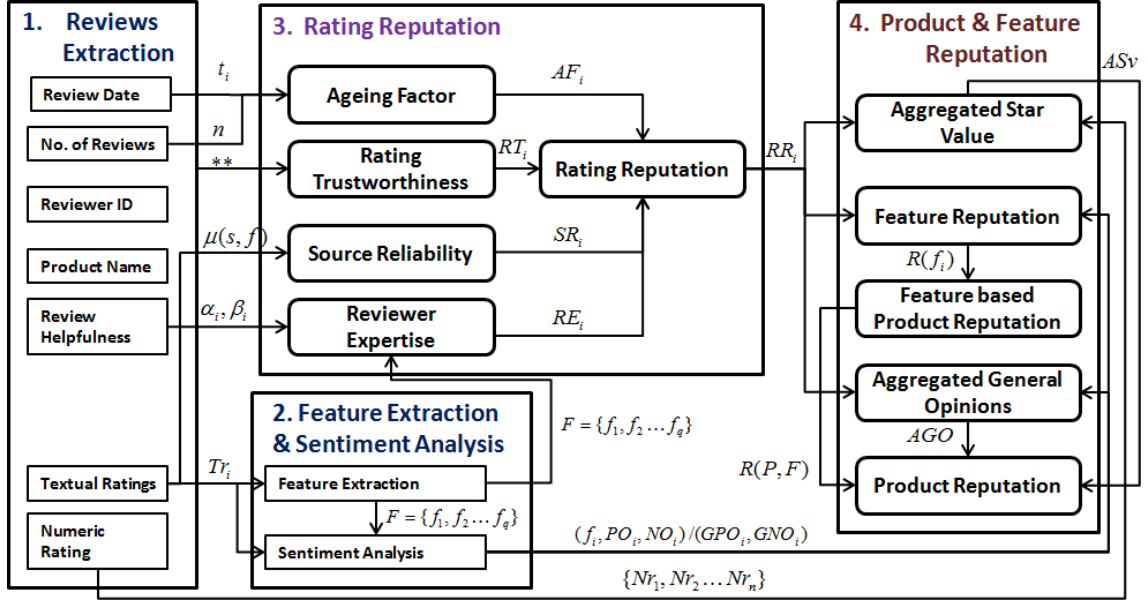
1. Reviews Extraction

Review Date

No. of Reviews

Reviewer ID

Product Name

Review Helpfulness

Textual Ratings

Numeric Rating

$t_i$

$n$

**

$\mu(s, f)$

$\alpha_i, \beta_i$

$Tr_i$

3. Rating Reputation

Ageing Factor

$AF_i$

Rating Trustworthiness

$RT_i$

Rating Reputation

Source Reliability

$SR_i$

Reviewer Expertise

$RE_i$

$RR_i$

2. Feature Extraction & Sentiment Analysis

Feature Extraction

$F = \{f_1, f_2 \ldots f_q\}$

Sentiment Analysis

$F = \{f_1, f_2 \ldots f_q\}$

$(f_i, PO_i, NO_i)/(GPO_i, GNO_i)$

$\{Nr_1, Nr_2 \ldots Nr_n\}$

4. Product & Feature Reputation

$ASv$

Aggregated Star Value

Feature Reputation

$R(f_i)$

Feature based Product Reputation

Aggregated General Opinions

$AGO$

$R(P, F)$

Product Reputation